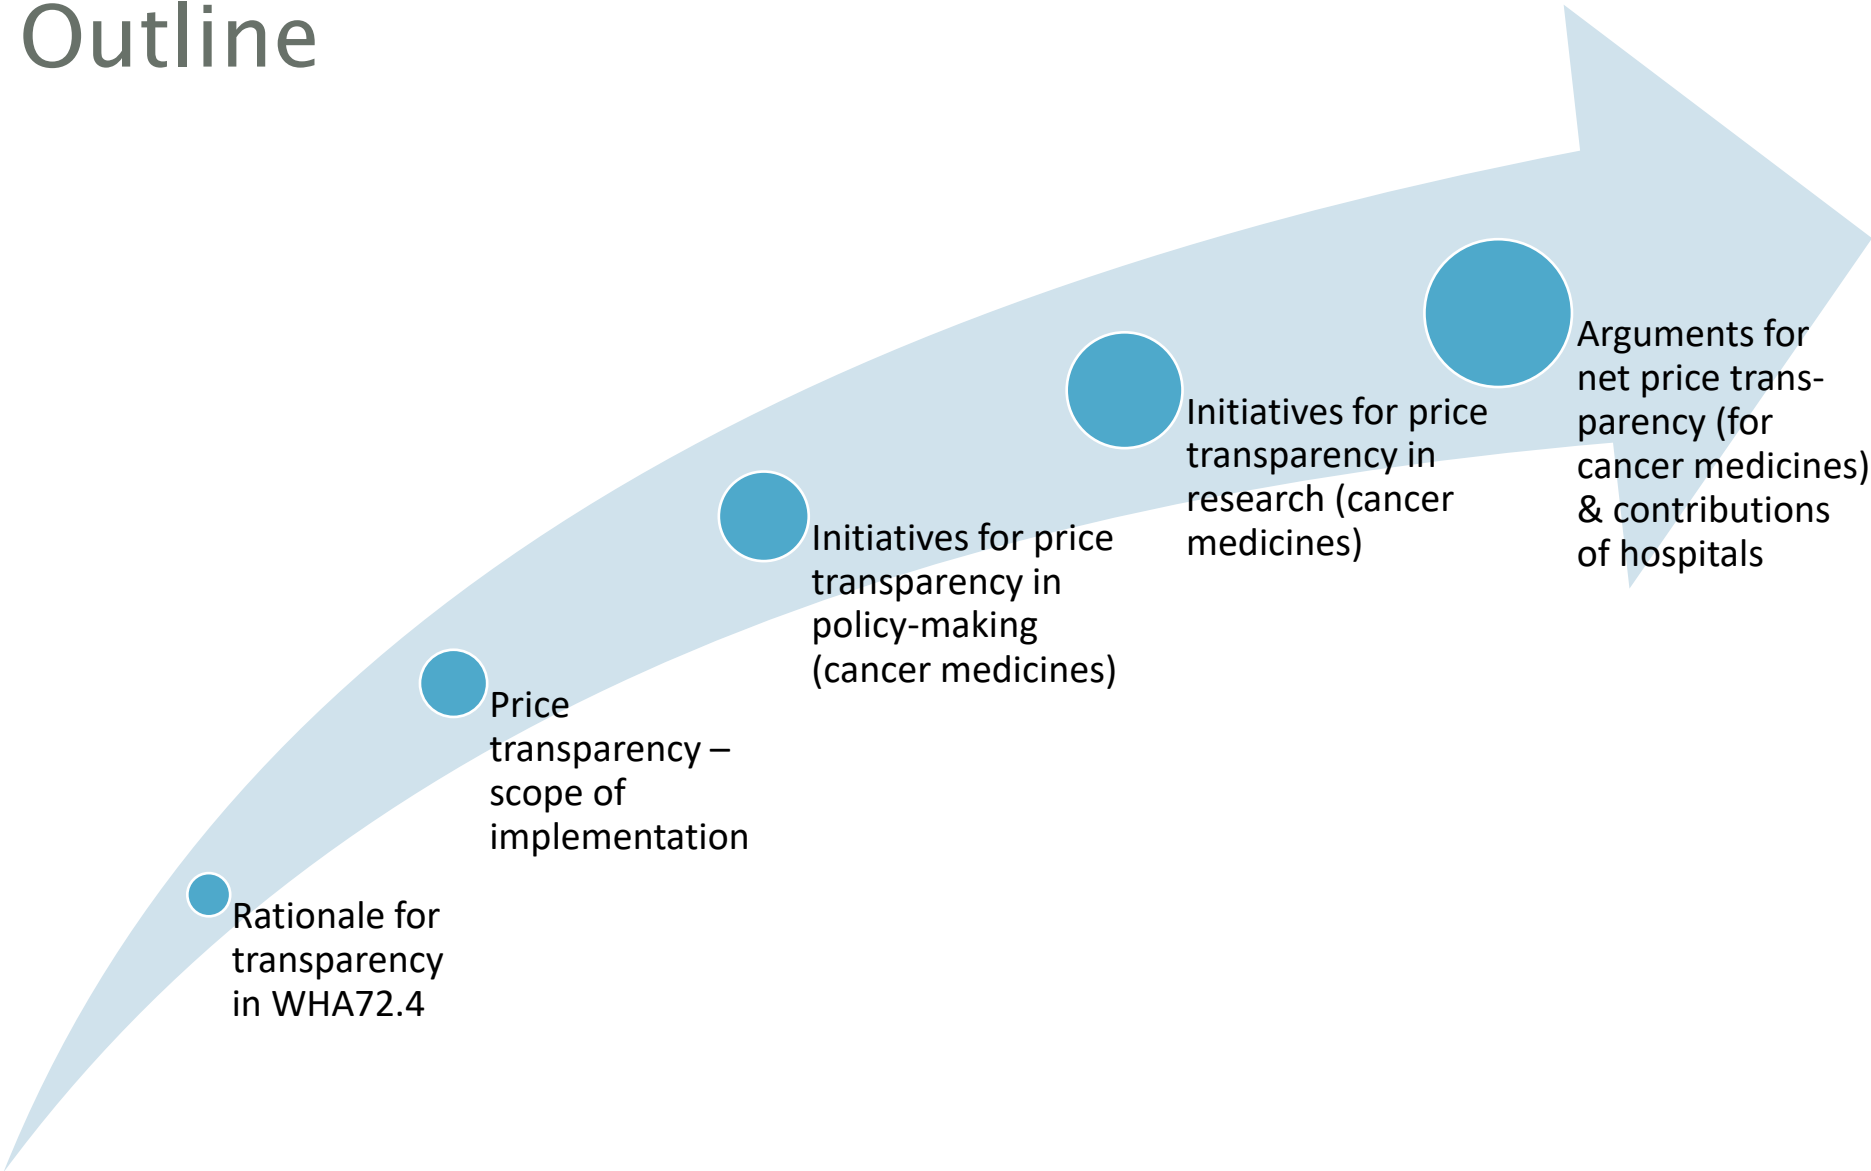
Outline

Rationale for transparency in WHA72.4

Price transparency – scope of implementation

Initiatives for price transparency in policy-making (cancer medicines)

Initiatives for price transparency in research (cancer medicines)

Arguments for net price transparency (for cancer medicines) & contributions of hospitals